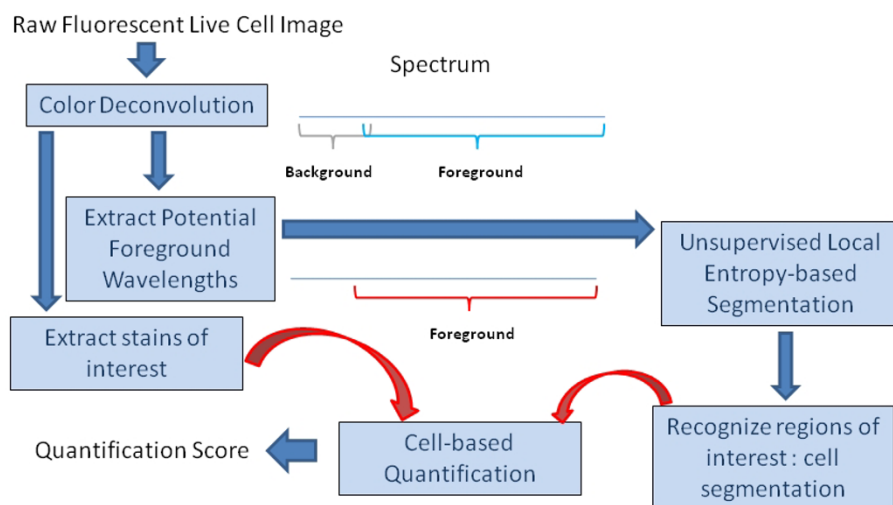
Raw Fluorescent Live Cell Image

Spectrum

Color Deconvolution

Background

Foreground

Extract Potential Foreground Wavelengths

Unsupervised Local Entropy-based Segmentation

Foreground

Extract stains of interest

Recognize regions of interest : cell segmentation

Quantification Score

Cell-based Quantification